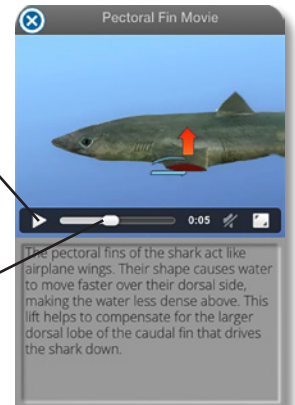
Pectoral Fin Movie

0:05

The pectoral fins of the shark act like airplane wings. Their shape causes water to move faster over their dorsal side, making the water less dense above. This lift helps to compensate for the larger dorsal lobe of the caudal fin that drives the shark down.